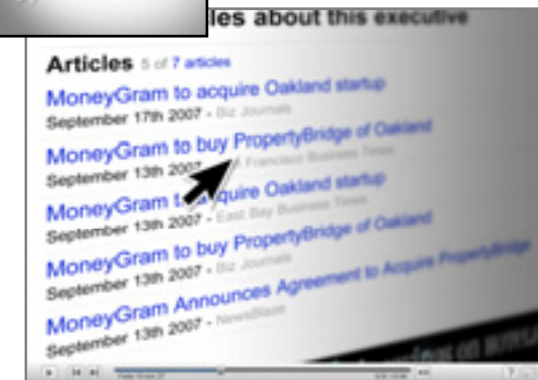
les about this executive

Articles 5 of 7 articles

MoneyGram to acquire Oakland startup
September 17th 2007 - Biz Journals

MoneyGram to buy PropertyBridge of Oakland
September 13th 2007 - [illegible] Francisco Business Times

MoneyGram t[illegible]quire Oakland startup
September 13th 2007 - East Bay Business Times

MoneyGram to buy PropertyBridge of Oakland
September 13th 2007 - Biz Journals

MoneyGram Announces Agreement to Acquire PropertyBridge
September 13th 2007 - NewsBlaze